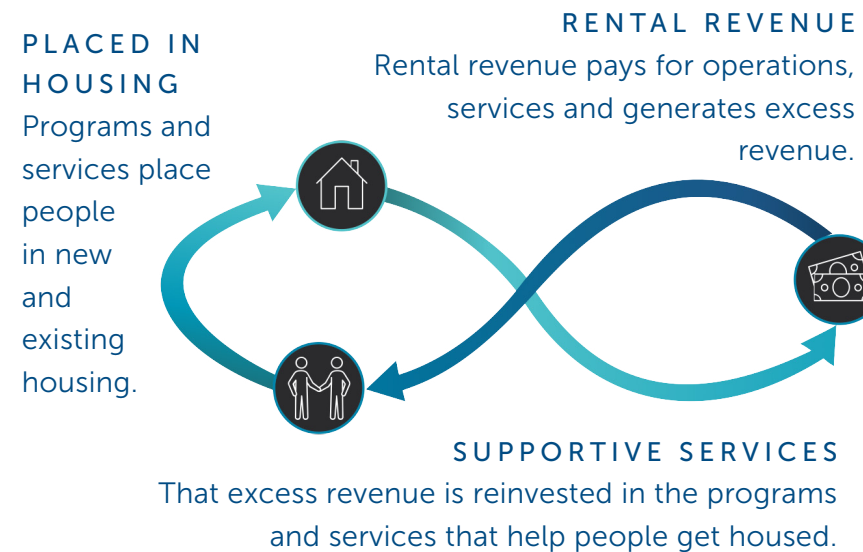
PLACED IN HOUSING
Programs and services place people in new and existing housing.

RENTAL REVENUE
Rental revenue pays for operations, services and generates excess revenue.

SUPPORTIVE SERVICES
That excess revenue is reinvested in the programs and services that help people get housed.